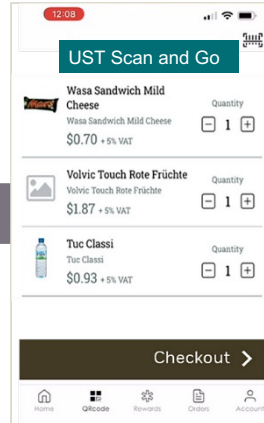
12:08

UST Scan and Go

Wasa Sandwich Mild Cheese
Wasa Sandwich Mild Cheese
$0.70 + 5% VAT
Quantity
1

Volvic Touch Rote Früchte
Volvic Touch Rote Früchte
$1.87 + 5% VAT
Quantity
1

Tuc Classi
Tuc Classi
$0.93 + 5% VAT
Quantity
1

Checkout

Home
QRcode
Rewards
Orders
Account